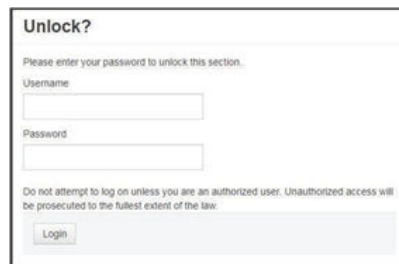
Unlock?

Please enter your password to unlock this section.

Username

Password

Do not attempt to log on unless you are an authorized user. Unauthorized access will be prosecuted to the fullest extent of the law.

Login